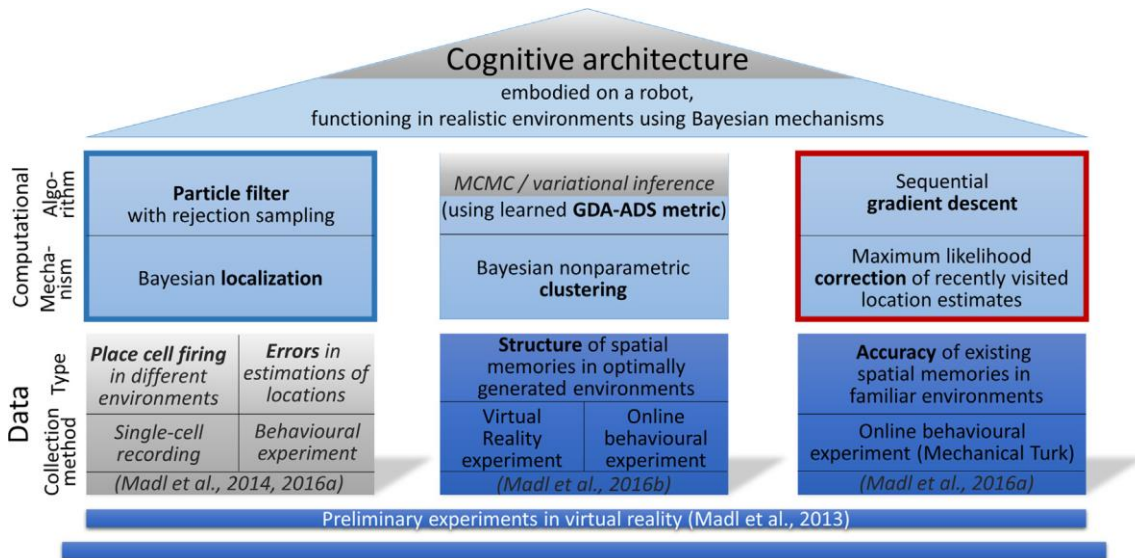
Cognitive architecture
embodied on a robot, functioning in realistic environments using Bayesian mechanisms

Computational

Algorithm

Mechanism

Particle filter with rejection sampling

Bayesian localization

MCMC / variational inference (using learned GDA-ADS metric)

Bayesian nonparametric clustering

Sequential gradient descent

Maximum likelihood correction of recently visited location estimates

Data

Type

Collection method

Place cell firing in different environments

Errors in estimations of locations

Single-cell recording

Behavioural experiment

(Madl et al., 2014, 2016a)

Structure of spatial memories in optimally generated environments

Virtual Reality experiment

Online behavioural experiment

(Madl et al., 2016b)

Accuracy of existing spatial memories in familiar environments

Online behavioural experiment (Mechanical Turk)

(Madl et al., 2016a)

Preliminary experiments in virtual reality (Madl et al., 2013)